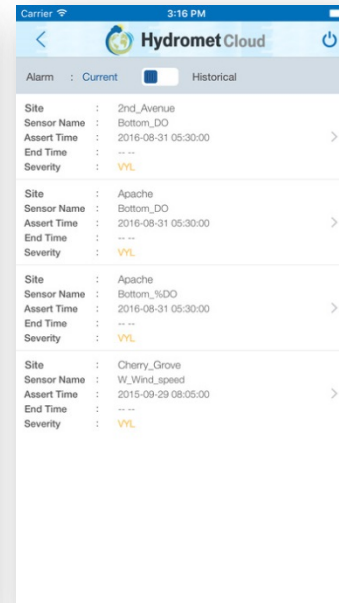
Carrier 3:16 PM

Hydromet Cloud

Alarm : Current Historical

Site : 2nd_Avenue
Sensor Name : Bottom_DO
Assert Time : 2016-08-31 05:30:00
End Time : -- --
Severity : VYL

Site : Apache
Sensor Name : Bottom_DO
Assert Time : 2016-08-31 05:30:00
End Time : -- --
Severity : VYL

Site : Apache
Sensor Name : Bottom_%DO
Assert Time : 2016-08-31 05:30:00
End Time : -- --
Severity : VYL

Site : Cherry_Grove
Sensor Name : W_Wind_speed
Assert Time : 2015-09-29 08:05:00
End Time : -- --
Severity : VYL